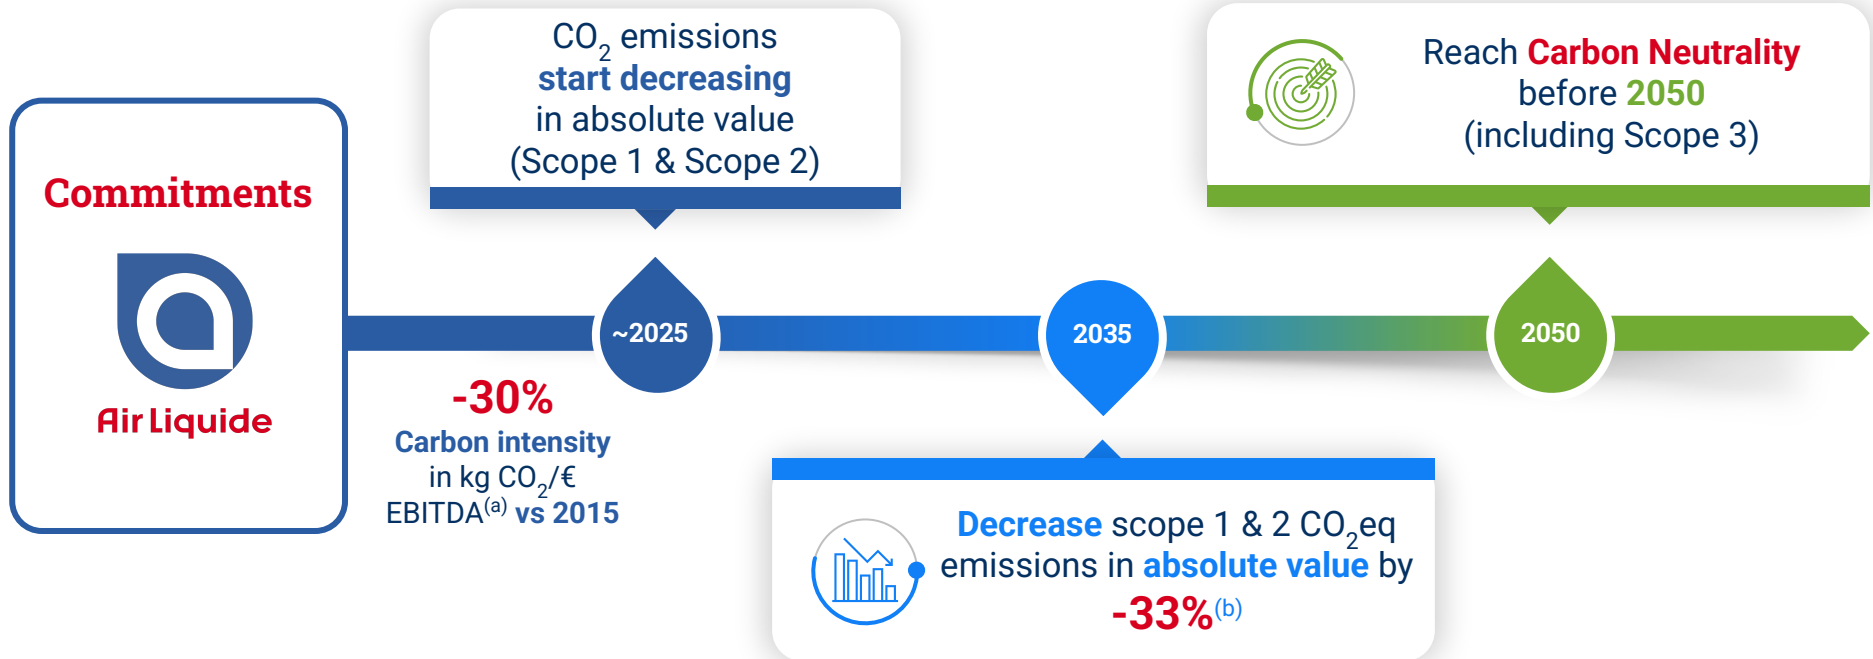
Commitments

Air Liquide

$CO_2$ emissions
start decreasing
in absolute value
(Scope 1 & Scope 2)

Reach Carbon Neutrality
before 2050
(including Scope 3)

~2025

2035

2050

-30%
Carbon intensity
in kg $CO_2$/€
EBITDA$^{(a)}$ vs 2015

Decrease scope 1 & 2 $CO_2$eq emissions in absolute value by
-33%$^{(b)}$